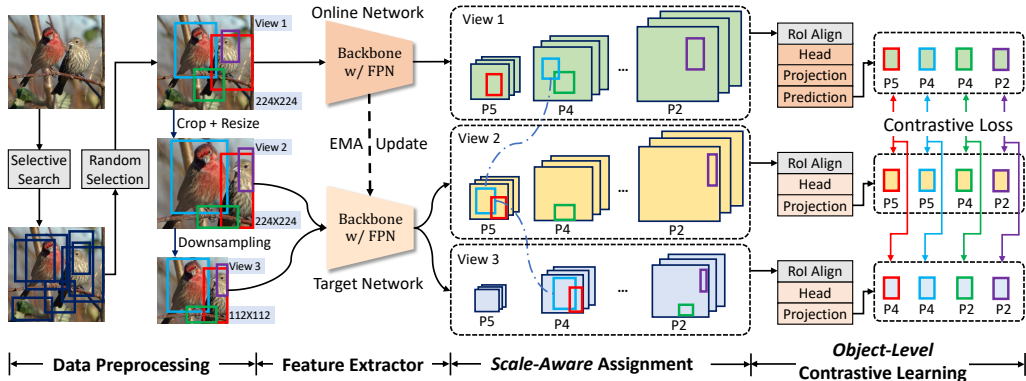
Selective Search

Random Selection

View 1

224X224

Crop + Resize

View 2

224X224

Downsampling

View 3

112X112

Online Network

Backbone w/ FPN

EMA Update

Backbone w/ FPN

Target Network

View 1

P5 P4 ... P2

View 2

P5 P4 ... P2

View 3

P5 P4 ... P2

RoI Align
Head
Projection
Prediction

RoI Align
Head
Projection

RoI Align
Head
Projection

P5 P4 P4 P2

Contrastive Loss

P5 P5 P4 P2

P4 P4 P2 P2

Data Preprocessing | Feature Extractor | *Scale-Aware* Assignment | *Object-Level* Contrastive Learning